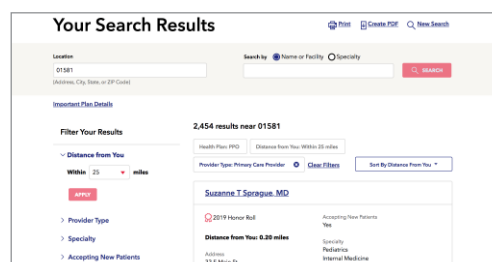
Your Search Results

Print Create PDF New Search

Location
01581
(Address, City, State, or ZIP Code)

Search by Name or Facility Specialty

SEARCH

Important Plan Details

Filter Your Results

Distance from You
Within 25 miles
APPLY

Provider Type

Specialty

Accepting New Patients

2,454 results near 01581

Health Plan: PPO
Distance from You: Within 25 miles
Provider Type: Primary Care Provider
Clear Filters
Sort By Distance From You

Suzanne T Sprague, MD

2019 Honor Roll

Distance from You: 0.20 miles

Address
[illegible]

Accepting New Patients
Yes

Specialty
Pediatrics
Internal Medicine